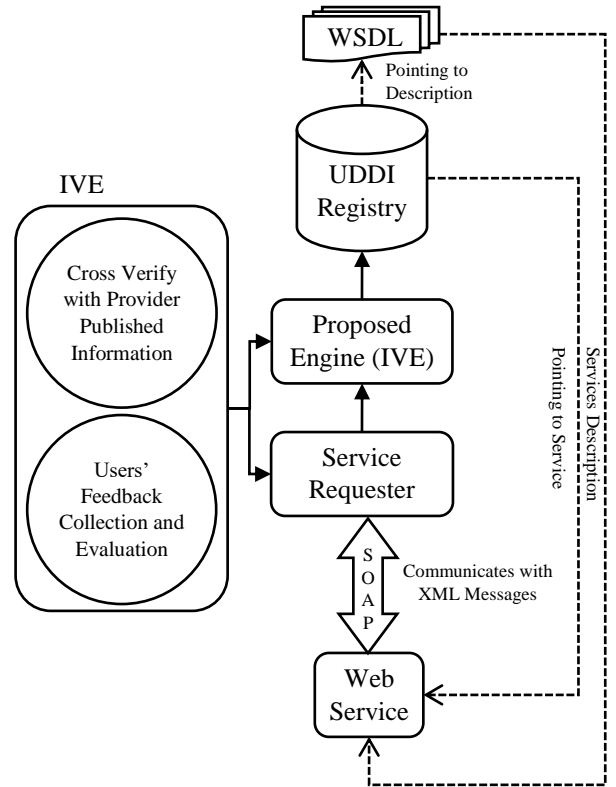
WSDL

Pointing to Description

UDDI Registry

IVE

Cross Verify with Provider Published Information

Users' Feedback Collection and Evaluation

Proposed Engine (IVE)

Service Requester

Services Description

Pointing to Service

S O A P

Communicates with XML Messages

Web Service